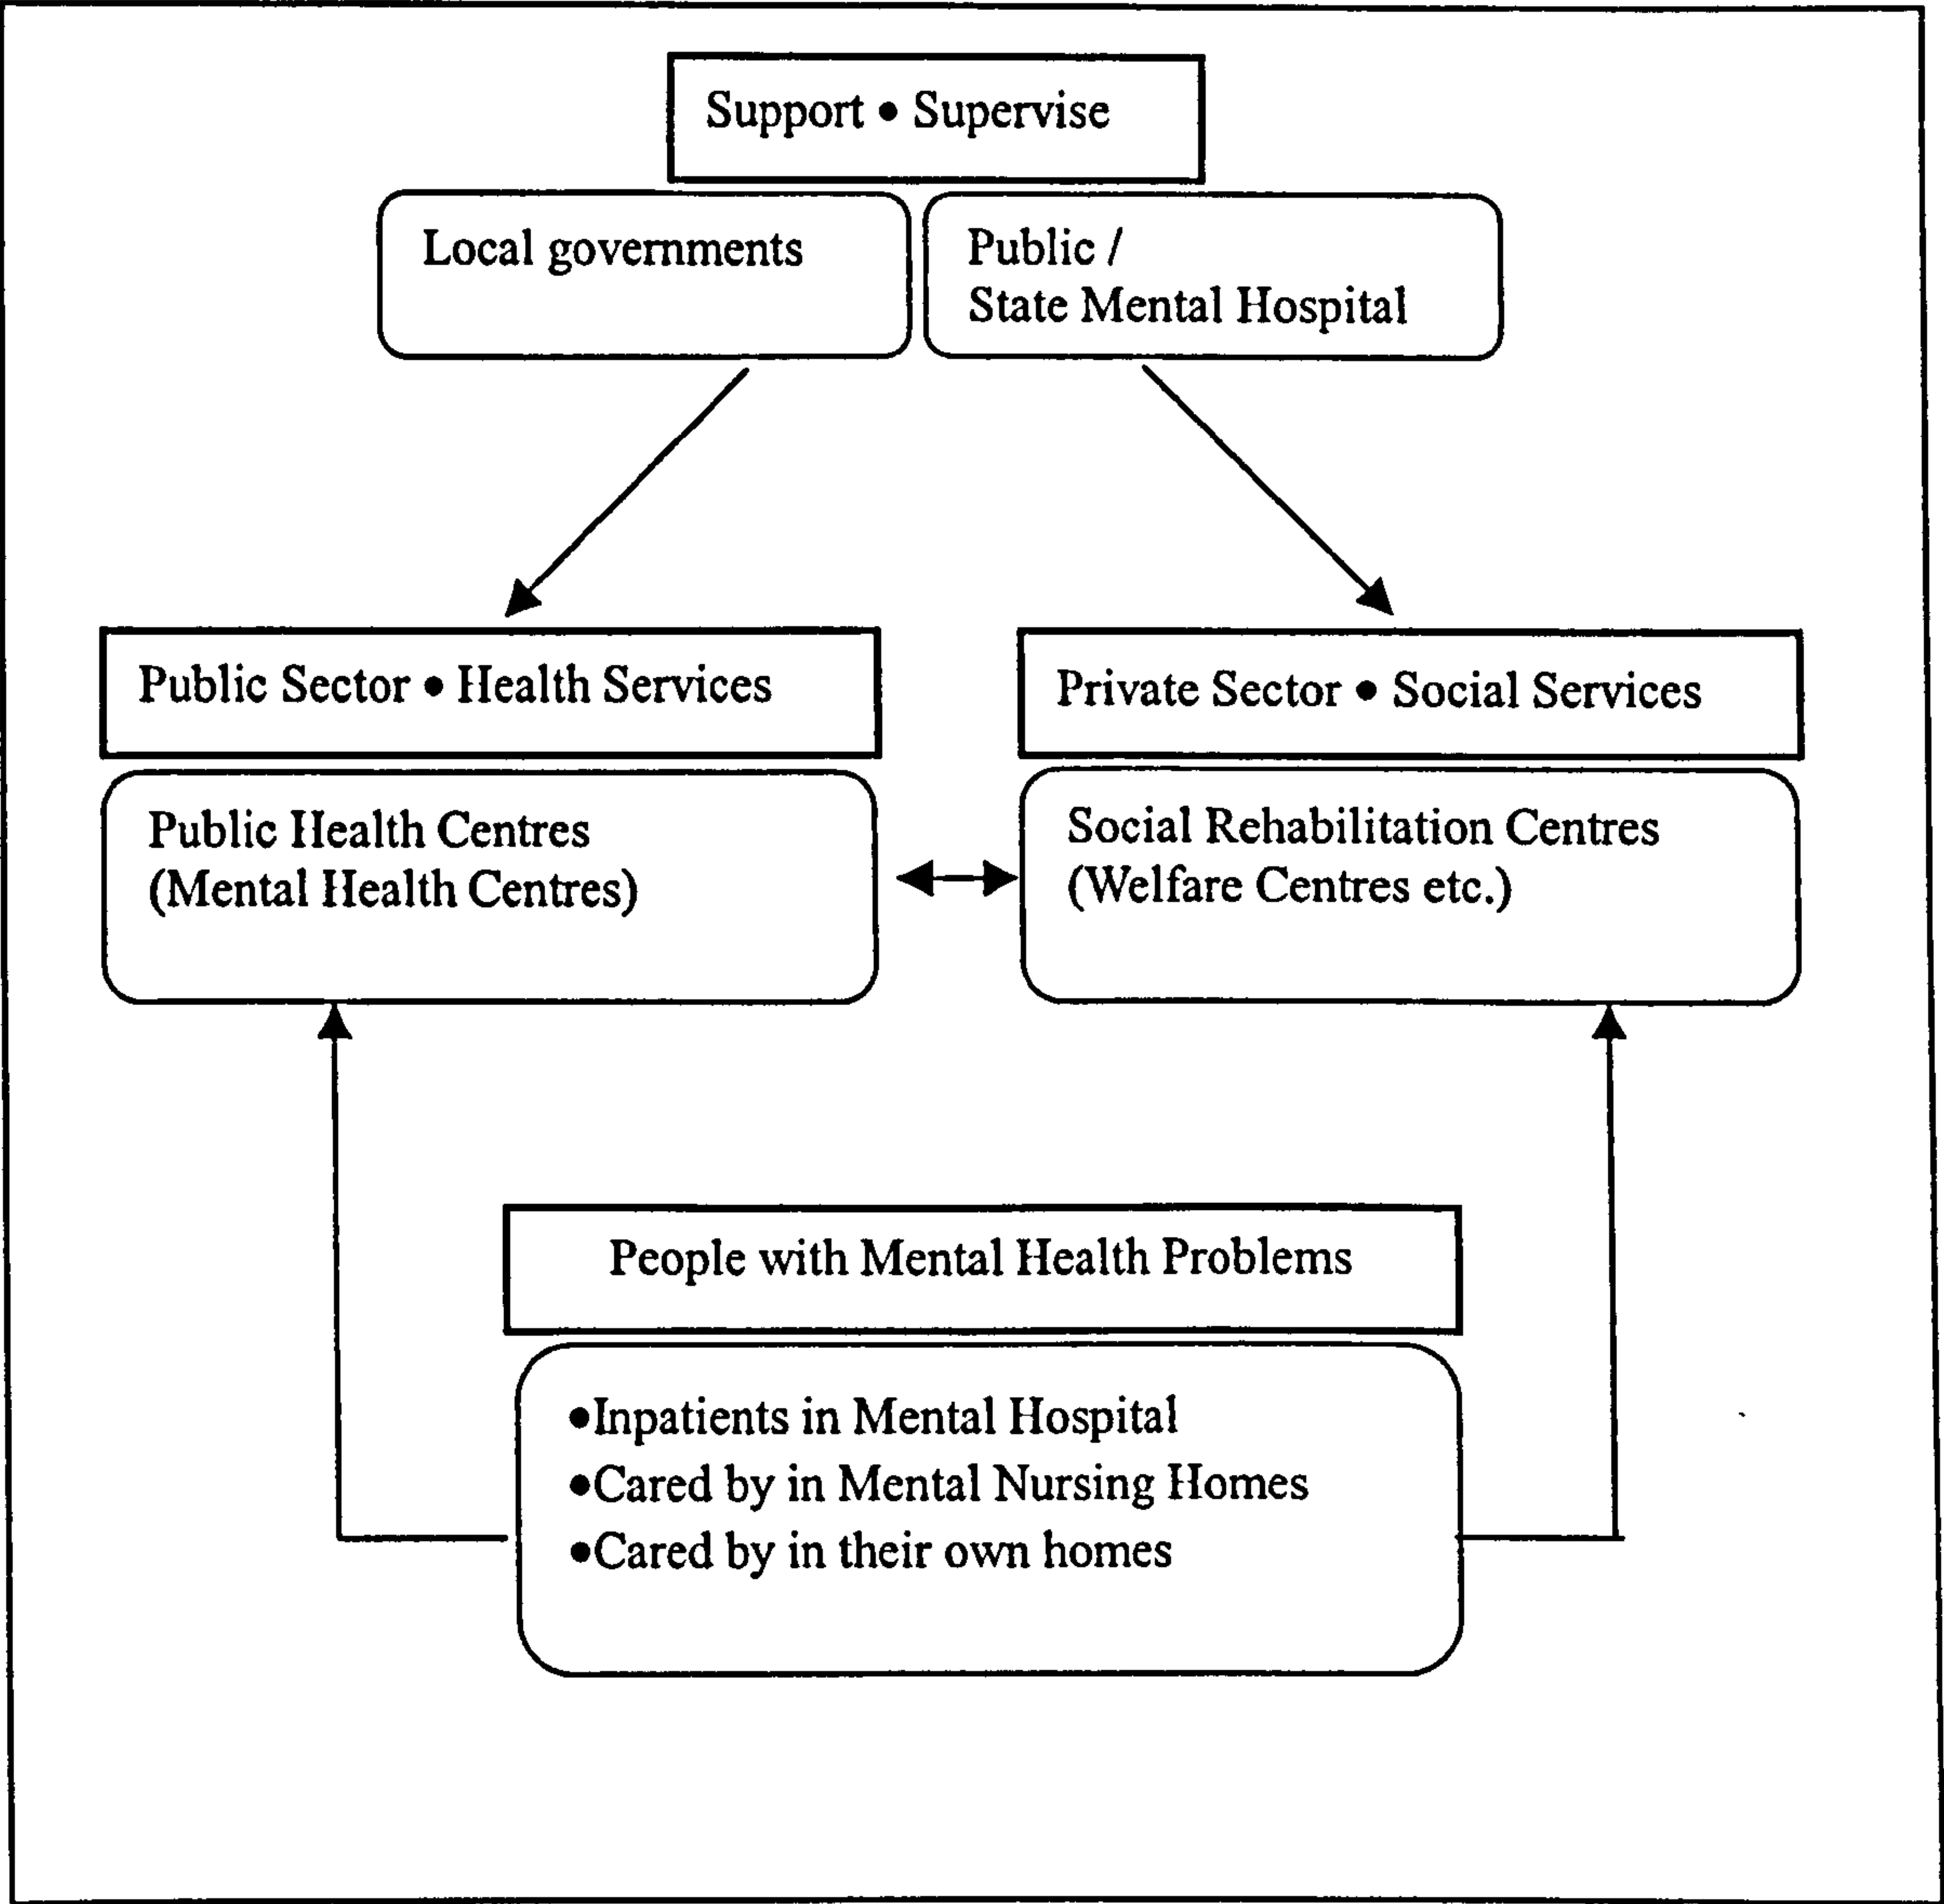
Support • Supervise

Local governments

Public /
State Mental Hospital

Public Sector • Health Services

Private Sector • Social Services

Public Health Centres
(Mental Health Centres)

Social Rehabilitation Centres
(Welfare Centres etc.)

People with Mental Health Problems

•Inpatients in Mental Hospital
•Cared by in Mental Nursing Homes
•Cared by in their own homes